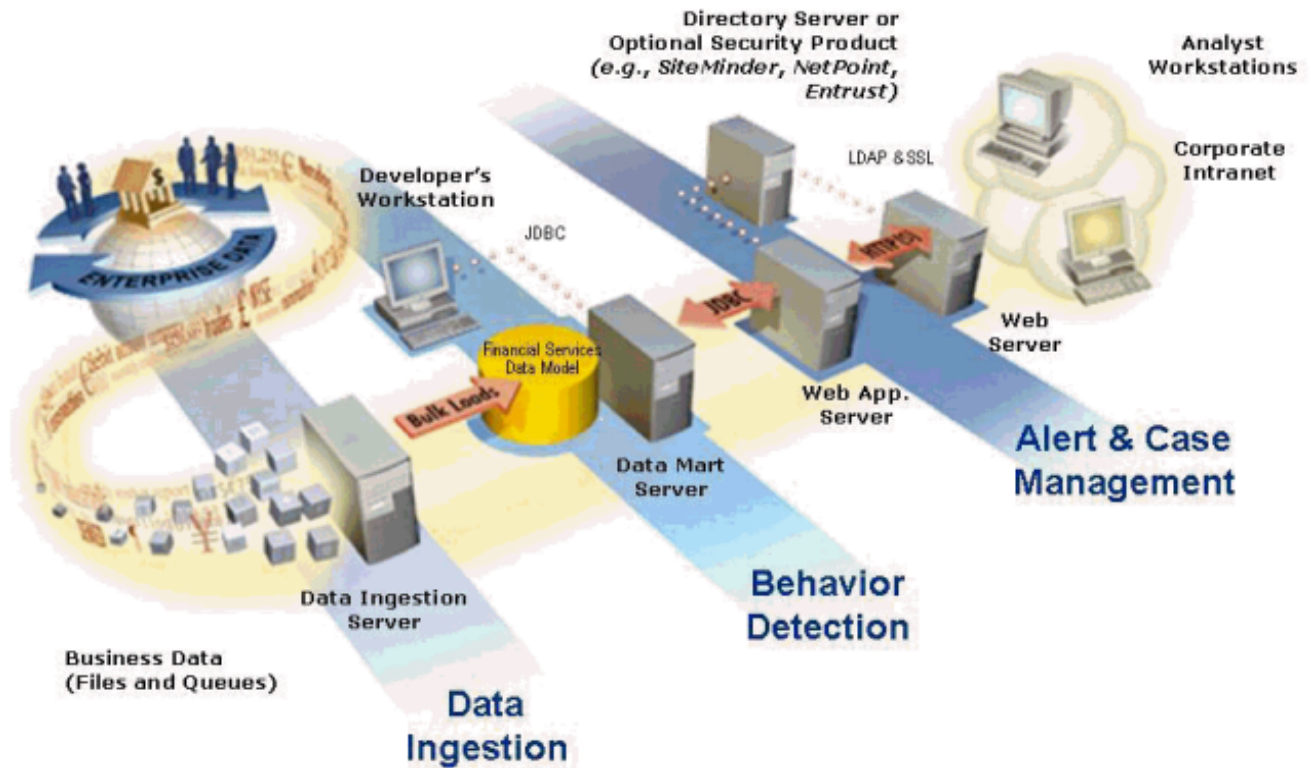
Directory Server or Optional Security Product (e.g., *SiteMinder*, *NetPoint*, *Entrust*)

Analyst Workstations

Corporate Intranet

LDAP & SSL

Developer's Workstation

JDBC

ENTERPRISE DATA

HTTP(S)

JDBC

Financial Services Data Model

Web Server

Bulk Loads

Web App. Server

Alert & Case Management

Data Mart Server

Data Ingestion Server

Behavior Detection

Business Data (Files and Queues)

Data Ingestion